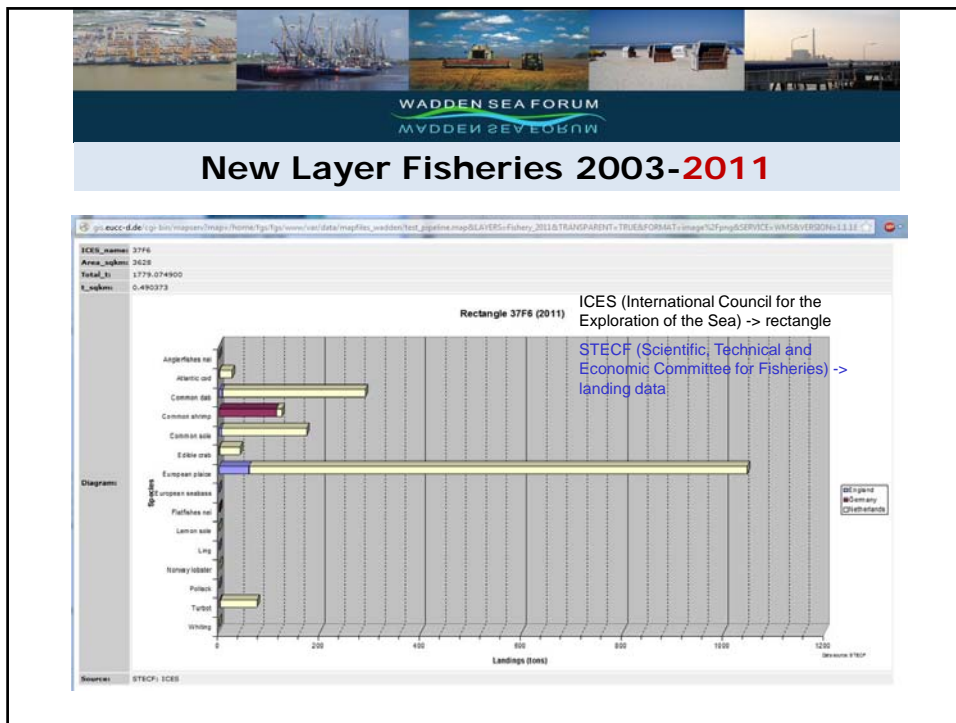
WADDEN SEA FORUM

New Layer Fisheries 2003-2011

gis.eucc-d.de/cgi-bin/mapserv?map=/home/fgs/fgs/www/var/data/mapfiles_wadden/test_pipeline.map&LAYERS=Fishery_2011&TRANSPARENT=TRUE&FORMAT=image%2Fpng&SERVICE=WMS&VERSION=1.1.1

ICES_name: 37F6
Area_sqkm: 3628
Total_t: 1779.074900
t_sqkm: 0.490373

Diagram:

Rectangle 37F6 (2011)

ICES (International Council for the Exploration of the Sea) -> rectangle

STECF (Scientific, Technical and Economic Committee for Fisheries) -> landing data

Species
Anglerfishes nei
Atlantic cod
Common dab
Common shrimp
Common sole
Edible crab
European plaice
European seabass
Flatfishes nei
Lemon sole
Ling
Norway lobster
Pollack
Turbot
Whiting

0 200 400 600 800 1000 1200
Landings (tons)

England
Germany
Netherlands

Datasource: STECF

Source: STECF; ICES